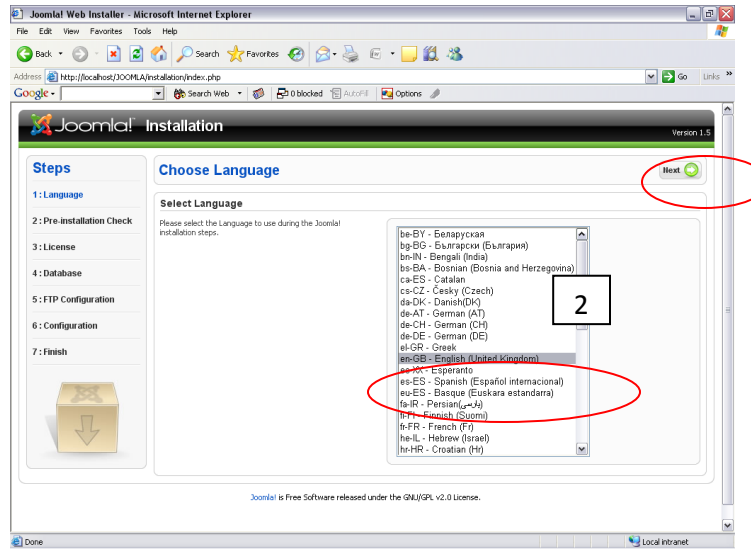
Joomla! Web Installer - Microsoft Internet Explorer

File Edit View Favorites Tools Help

Back Search Favorites

Address http://localhost/JOOMLA/installation/index.php Go Links

Google Search Web 0 blocked AutoFill Options

Joomla! Installation Version 1.5

Steps

1 : Language

2 : Pre-installation Check

3 : License

4 : Database

5 : FTP Configuration

6 : Configuration

7 : Finish

Choose Language

Next

Select Language

Please select the Language to use during the Joomla! installation steps.

be-BY - Беларуская
bg-BG - Български (България)
bn-IN - Bengali (India)
bs-BA - Bosnian (Bosnia and Herzegovina)
ca-ES - Catalan
cs-CZ - Česky (Czech)
da-DK - Danish(DK)
de-AT - German (AT)
de-CH - German (CH)
de-DE - German (DE)
el-GR - Greek
en-GB - English (United Kingdom)
eo-XX - Esperanto
es-ES - Spanish (Español internacional)
eu-ES - Basque (Euskara estandarra)
fa-IR - Persian(پارسی)
fi-FI - Finnish (Suomi)
fr-FR - French (Fr)
he-IL - Hebrew (Israel)
hr-HR - Croatian (Hr)

2

Joomla! is Free Software released under the GNU/GPL v2.0 License.

Done Local intranet